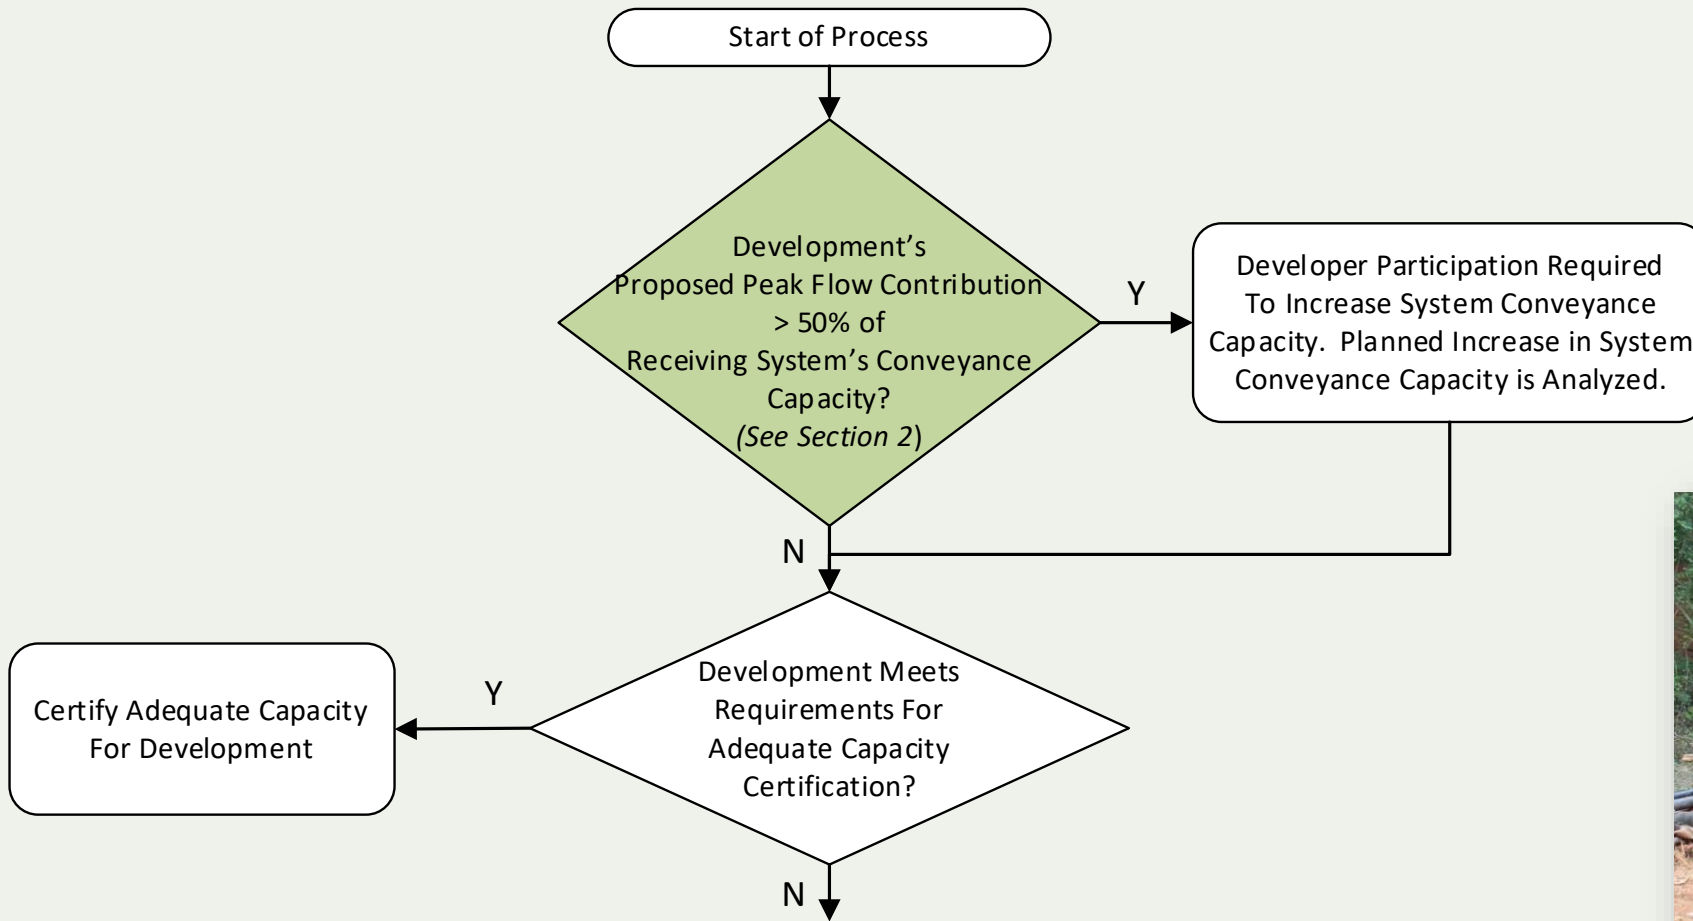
Start of Process

Development's Proposed Peak Flow Contribution > 50% of Receiving System's Conveyance Capacity? (See Section 2)

Y

Developer Participation Required To Increase System Conveyance Capacity. Planned Increase in System Conveyance Capacity is Analyzed.

N

Development Meets Requirements For Adequate Capacity Certification?

Y

Certify Adequate Capacity For Development

N